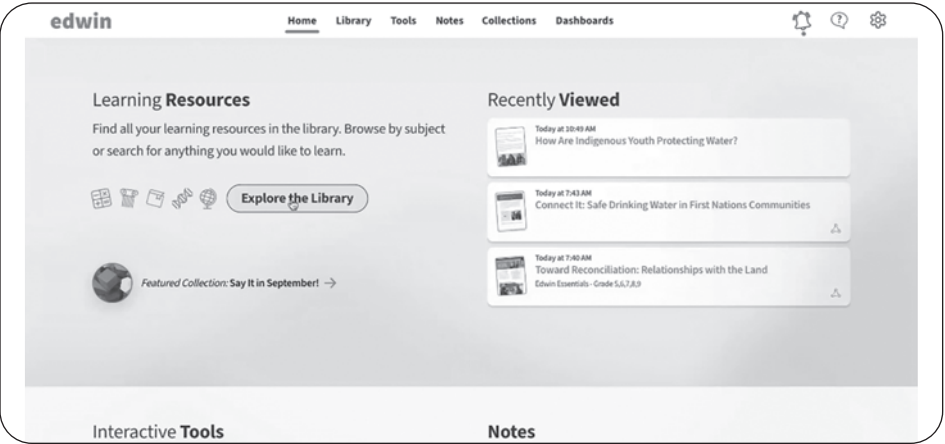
edwin

Home Library Tools Notes Collections Dashboards

Learning **Resources**

Find all your learning resources in the library. Browse by subject or search for anything you would like to learn.

Explore the Library

*Featured Collection:* **Say It in September!** →

Recently **Viewed**

Today at 10:49 AM
How Are Indigenous Youth Protecting Water?

Today at 7:43 AM
Connect It: Safe Drinking Water in First Nations Communities

Today at 7:40 AM
Toward Reconciliation: Relationships with the Land
Edwin Essentials - Grade 5,6,7,8,9

Interactive **Tools**

**Notes**